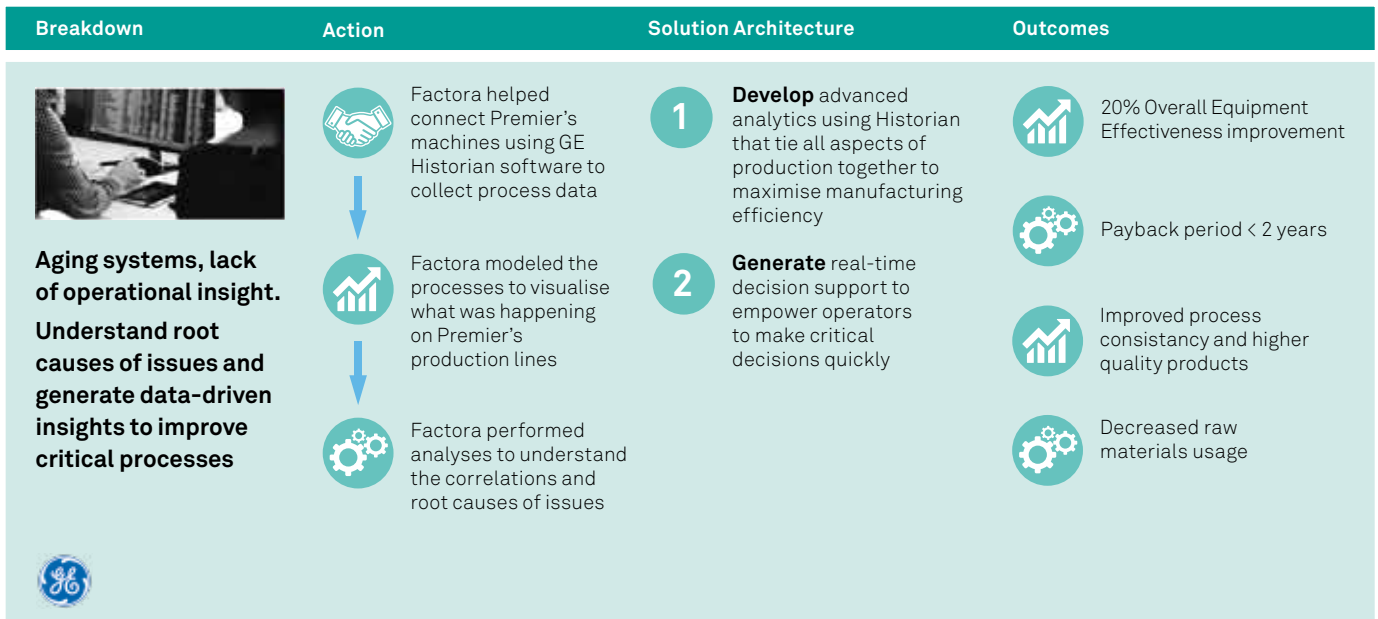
Breakdown

Action

Solution Architecture

Outcomes

Aging systems, lack of operational insight.

Understand root causes of issues and generate data-driven insights to improve critical processes

Factora helped connect Premier's machines using GE Historian software to collect process data

Factora modeled the processes to visualise what was happening on Premier's production lines

Factora performed analyses to understand the correlations and root causes of issues

1 **Develop** advanced analytics using Historian that tie all aspects of production together to maximise manufacturing efficiency

2 **Generate** real-time decision support to empower operators to make critical decisions quickly

20% Overall Equipment Effectiveness improvement

Payback period < 2 years

Improved process consistancy and higher quality products

Decreased raw materials usage

GE